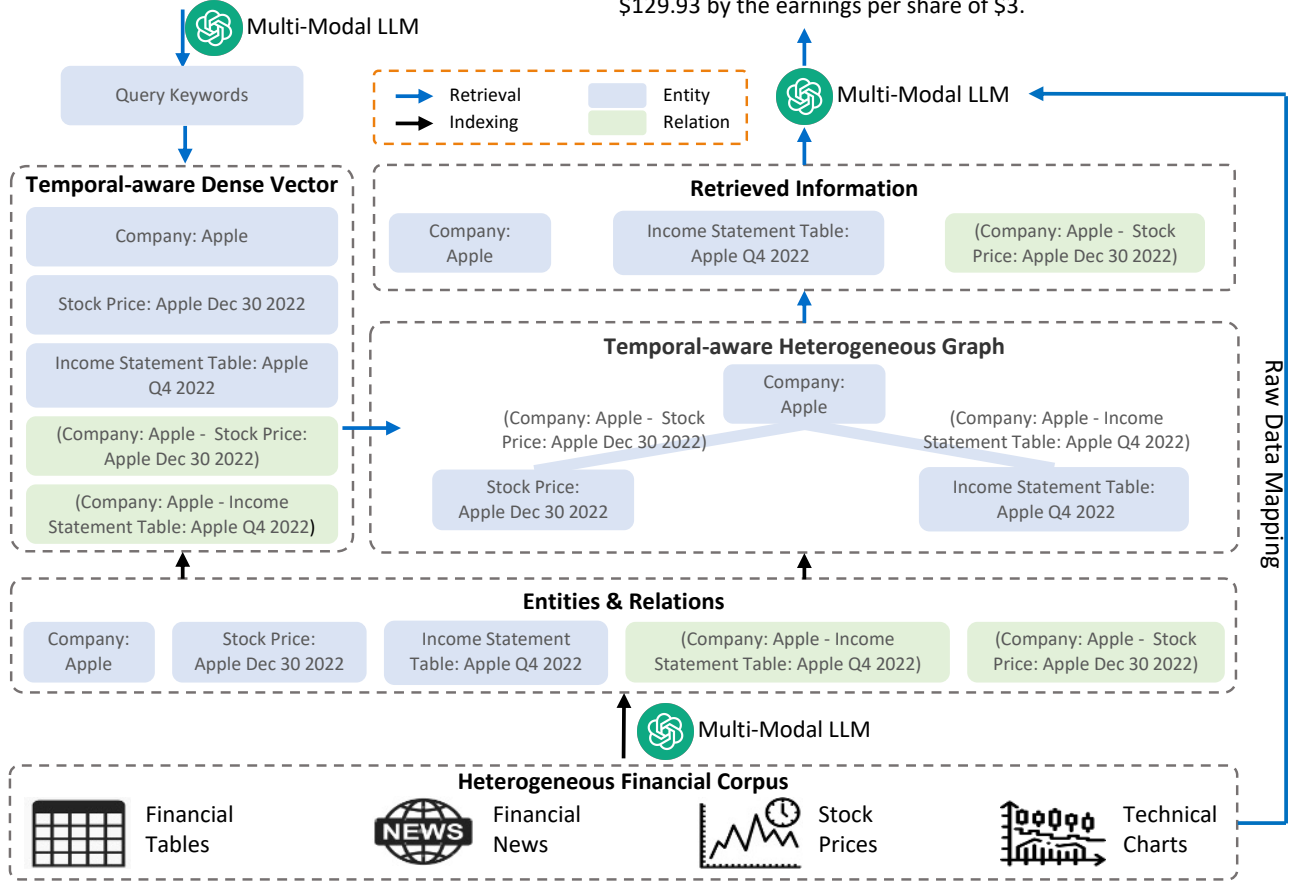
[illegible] $129.93 by the earnings per share of $3.

Multi-Modal LLM

Query Keywords

Retrieval
Indexing
Entity
Relation

Multi-Modal LLM

Temporal-aware Dense Vector

Company: Apple

Stock Price: Apple Dec 30 2022

Income Statement Table: Apple Q4 2022

(Company: Apple - Stock Price: Apple Dec 30 2022)

(Company: Apple - Income Statement Table: Apple Q4 2022)

Retrieved Information

Company: Apple

Income Statement Table: Apple Q4 2022

(Company: Apple - Stock Price: Apple Dec 30 2022)

Temporal-aware Heterogeneous Graph

Company: Apple

(Company: Apple - Stock Price: Apple Dec 30 2022)

(Company: Apple - Income Statement Table: Apple Q4 2022)

Stock Price: Apple Dec 30 2022

Income Statement Table: Apple Q4 2022

Raw Data Mapping

Entities & Relations

Company: Apple

Stock Price: Apple Dec 30 2022

Income Statement Table: Apple Q4 2022

(Company: Apple - Income Statement Table: Apple Q4 2022)

(Company: Apple - Stock Price: Apple Dec 30 2022)

Multi-Modal LLM

Heterogeneous Financial Corpus

Financial Tables

NEWS

Financial News

Stock Prices

Technical Charts